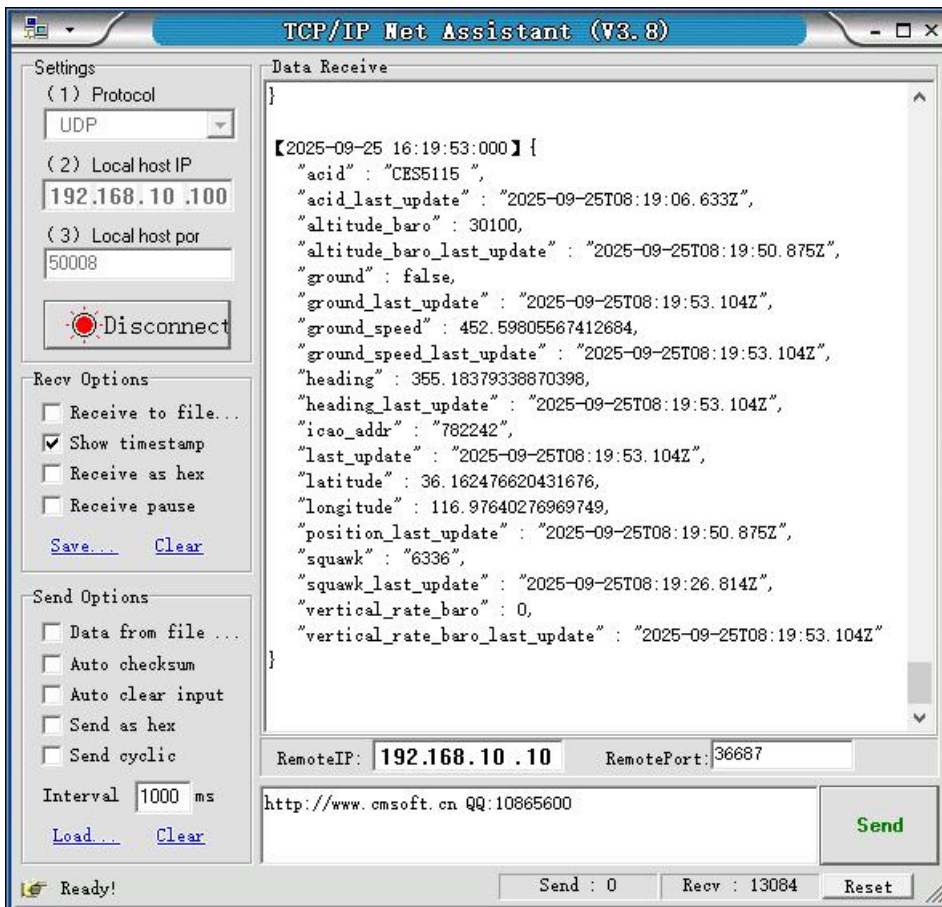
TCP/IP Net Assistant (V3.8)

Settings
(1) Protocol
UDP
(2) Local host IP
192.168.10 .100
(3) Local host por
50008
Disconnect

Recv Options
Receive to file...
Show timestamp
Receive as hex
Receive pause
Save... Clear

Send Options
Data from file ...
Auto checksum
Auto clear input
Send as hex
Send cyclic
Interval 1000 ms
Load... Clear

Data Receive
}

【2025-09-25 16:19:53:000】{
"acid" : "CES5115 ",
"acid_last_update" : "2025-09-25T08:19:06.633Z",
"altitude_baro" : 30100,
"altitude_baro_last_update" : "2025-09-25T08:19:50.875Z",
"ground" : false,
"ground_last_update" : "2025-09-25T08:19:53.104Z",
"ground_speed" : 452.59805567412684,
"ground_speed_last_update" : "2025-09-25T08:19:53.104Z",
"heading" : 355.18379338870398,
"heading_last_update" : "2025-09-25T08:19:53.104Z",
"icao_addr" : "782242",
"last_update" : "2025-09-25T08:19:53.104Z",
"latitude" : 36.162476620431676,
"longitude" : 116.97640276969749,
"position_last_update" : "2025-09-25T08:19:50.875Z",
"squawk" : "6336",
"squawk_last_update" : "2025-09-25T08:19:26.814Z",
"vertical_rate_baro" : 0,
"vertical_rate_baro_last_update" : "2025-09-25T08:19:53.104Z"
}

RemoteIP: 192.168.10 .10 RemotePort: 36687

http://www.cmsoft.cn QQ:10865600
Send

Ready! Send : 0 Recv : 13084 Reset